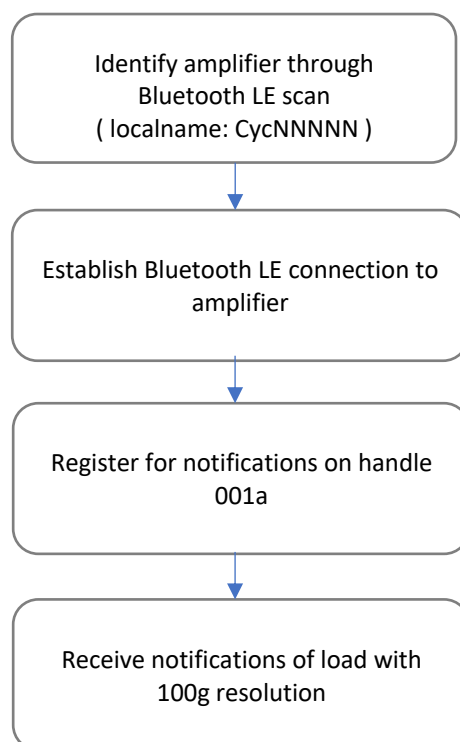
Identify amplifier through Bluetooth LE scan ( localname: CycNNNNN )

Establish Bluetooth LE connection to amplifier

Register for notifications on handle 001a

Receive notifications of load with 100g resolution